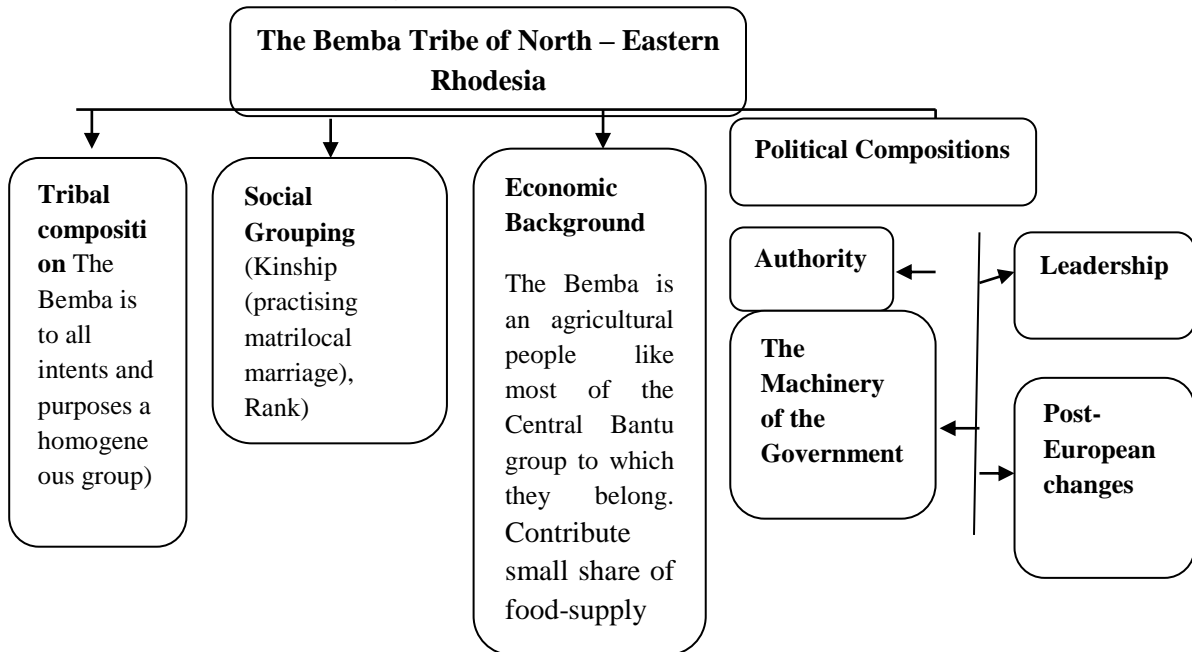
The Bemba Tribe of North – Eastern Rhodesia

Tribal composition The Bemba is to all intents and purposes a homogeneous group)

Social Grouping (Kinship (practising matrilocal marriage), Rank)

Economic Background

The Bemba is an agricultural people like most of the Central Bantu group to which they belong. Contribute small share of food-supply

Political Compositions

Authority

Leadership

The Machinery of the Government

Post-European changes